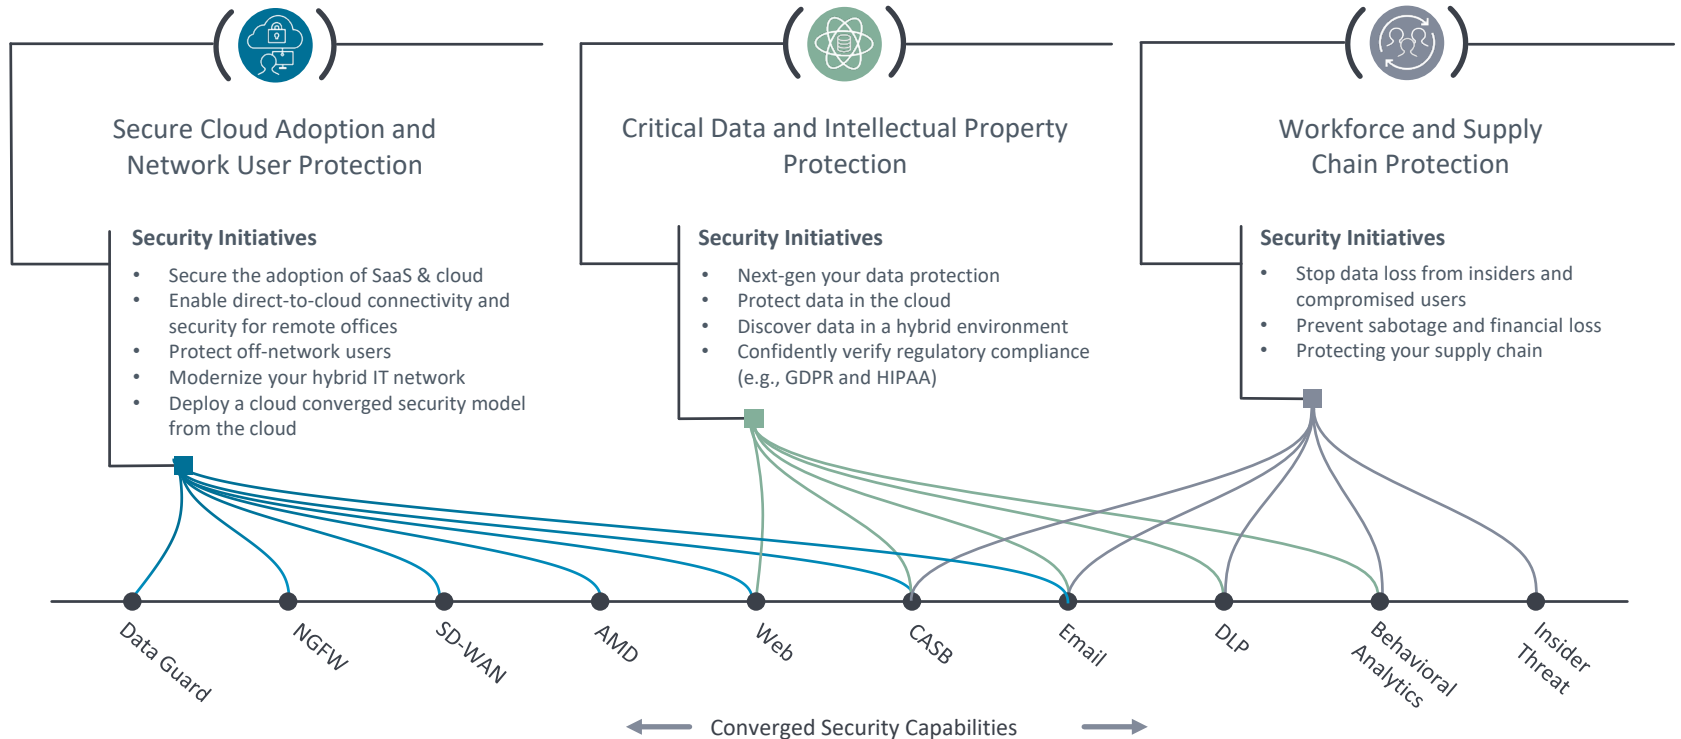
Secure Cloud Adoption and Network User Protection

Security Initiatives

- Secure the adoption of SaaS & cloud
- Enable direct-to-cloud connectivity and security for remote offices
- Protect off-network users
- Modernize your hybrid IT network
- Deploy a cloud converged security model from the cloud

Critical Data and Intellectual Property Protection

Security Initiatives

- Next-gen your data protection
- Protect data in the cloud
- Discover data in a hybrid environment
- Confidently verify regulatory compliance (e.g., GDPR and HIPAA)

Workforce and Supply Chain Protection

Security Initiatives

- Stop data loss from insiders and compromised users
- Prevent sabotage and financial loss
- Protecting your supply chain

Data Guard
NGFW
SD-WAN
AMD
Web
CASB
Email
DLP
Behavioral Analytics
Insider Threat

Converged Security Capabilities